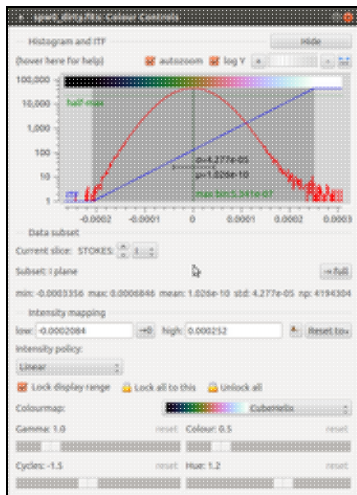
spwt_dirty.fits: Colour Controls

Histogram and ITF

Hide

(hover here for help)

autozoom

log Y

100,000

10,000

half max

1,000

100

10

1

ITF

σ=4.277e-05

μ=1.026e-10

-0.0002

-0.0001

0

0.0001

0.0002

0.0003

Data subset

Current slice: STOKES: 1

Subset: I plane

→ full

min: -0.0003356 max: 0.0006846 mean: 1.026e-10 std: 4.277e-05 N: 4194304

Intensity mapping

low: -0.0002084

→0

high: 0.000252

Reset to

Intensity policy:

Linear

Lock display range

Lock all to this

Unlock all

Colourmap:

Cubehelix

Gamma: 1.0

reset

Colour: 0.5

reset

Cycles: -1.5

reset

Hue: 1.2

reset